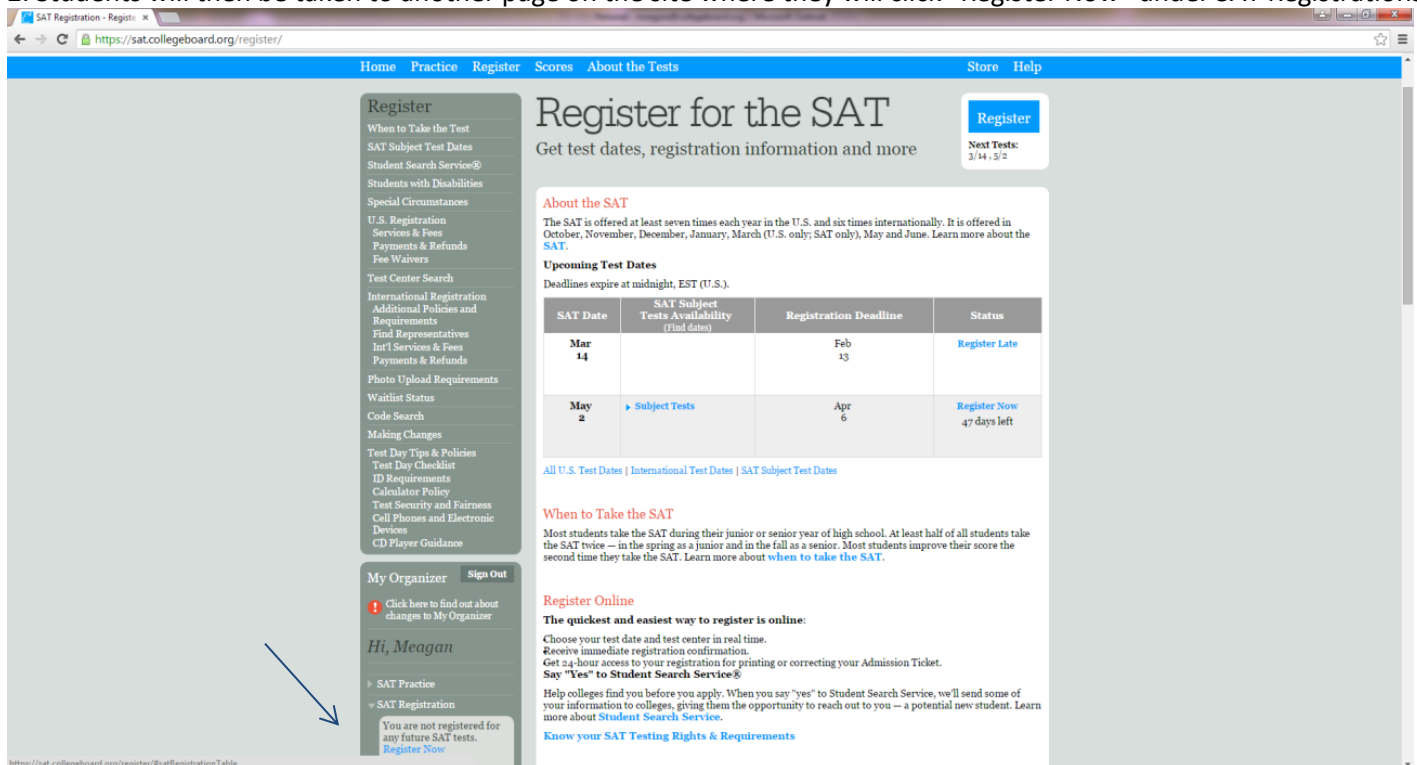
SAT Registration - Registe ×

https://sat.collegeboard.org/register/

Home Practice Register Scores About the Tests Store Help

Register
When to Take the Test
SAT Subject Test Dates
Student Search Service®
Students with Disabilities
Special Circumstances
U.S. Registration
Services & Fees
Payments & Refunds
Fee Waivers
Test Center Search
International Registration
Additional Policies and Requirements
Find Representatives
Int'l Services & Fees
Payments & Refunds
Photo Upload Requirements
Waitlist Status
Code Search
Making Changes
Test Day Tips & Policies
Test Day Checklist
ID Requirements
Calculator Policy
Test Security and Fairness
Cell Phones and Electronic Devices
CD Player Guidance

My Organizer Sign Out

Click here to find out about changes to My Organizer

Hi, Meagan

SAT Practice
SAT Registration
You are not registered for any future SAT tests.
Register Now

Register for the SAT
Get test dates, registration information and more

Register
Next Tests:
3/14 , 5/2

About the SAT
The SAT is offered at least seven times each year in the U.S. and six times internationally. It is offered in October, November, December, January, March (U.S. only; SAT only), May and June. Learn more about the SAT.

Upcoming Test Dates
Deadlines expire at midnight, EST (U.S.).

| SAT Date | SAT Subject Tests Availability (Find dates) | Registration Deadline | Status |
|---|---|---|---|
| Mar 14 | | Feb 13 | Register Late |
| May 2 | Subject Tests | Apr 6 | Register Now 47 days left |

All U.S. Test Dates | International Test Dates | SAT Subject Test Dates

When to Take the SAT
Most students take the SAT during their junior or senior year of high school. At least half of all students take the SAT twice — in the spring as a junior and in the fall as a senior. Most students improve their score the second time they take the SAT. Learn more about when to take the SAT.

Register Online
The quickest and easiest way to register is online:
Choose your test date and test center in real time.
Receive immediate registration confirmation.
Get 24-hour access to your registration for printing or correcting your Admission Ticket.
Say "Yes" to Student Search Service®
Help colleges find you before you apply. When you say "yes" to Student Search Service, we'll send some of your information to colleges, giving them the opportunity to reach out to you — a potential new student. Learn more about Student Search Service.
Know your SAT Testing Rights & Requirements

https://sat.collegeboard.org/register/#satRegistrationTable